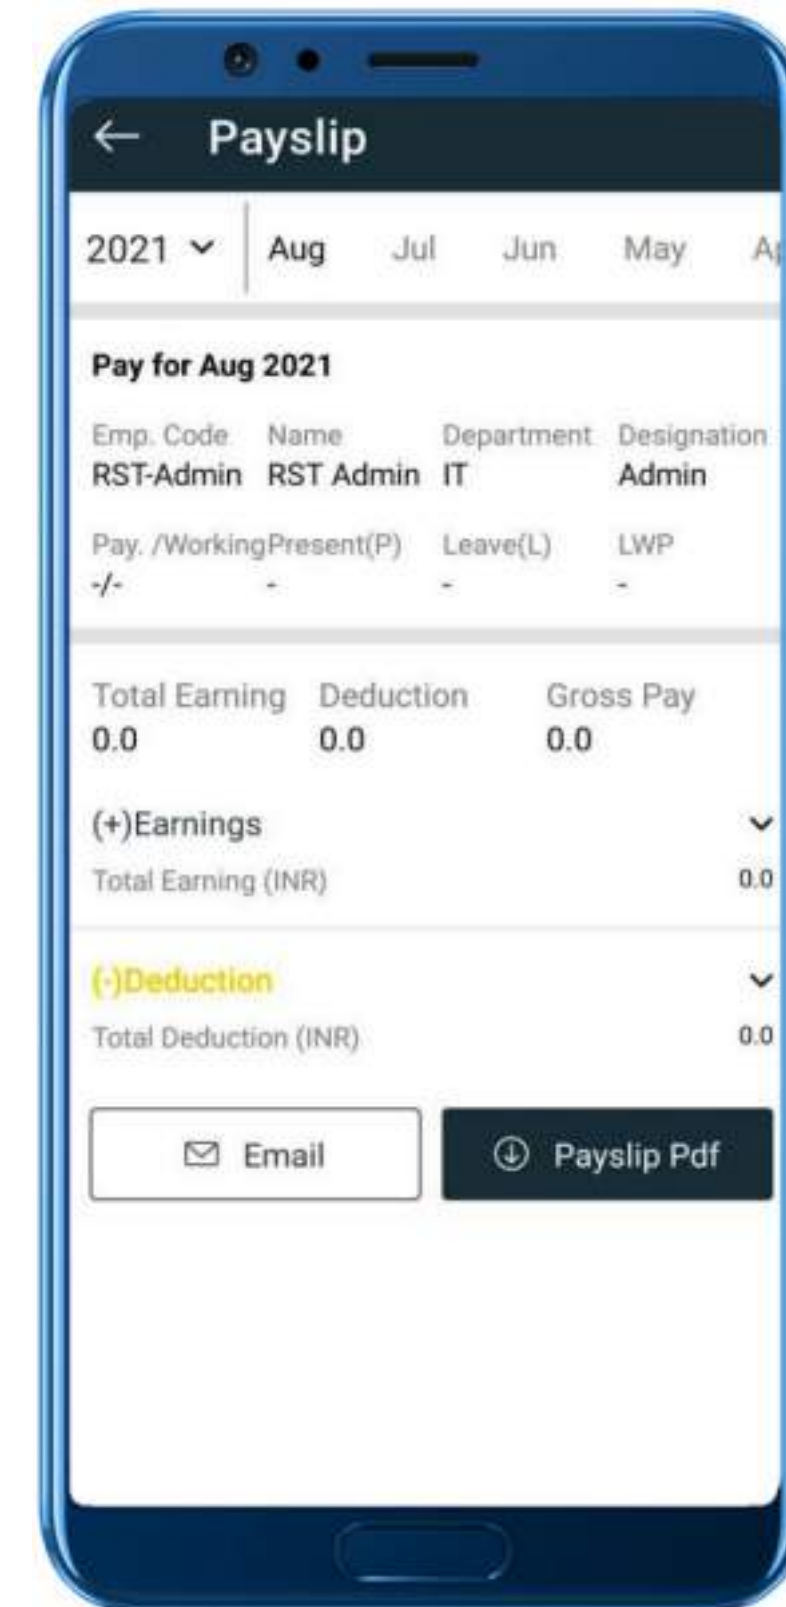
← Payslip

2021 ⌄ | Aug Jul Jun May A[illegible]

Pay for Aug 2021

| Emp. Code | Name | Department | Designation |
|---|---|---|---|
| RST-Admin | RST Admin | IT | Admin |

| Pay. /Working | Present(P) | Leave(L) | LWP |
|---|---|---|---|
| -/- | - | - | - |

| Total Earning | Deduction | Gross Pay |
|---|---|---|
| 0.0 | 0.0 | 0.0 |

(+)Earnings
Total Earning (INR) 0.0

(-)Deduction
Total Deduction (INR) 0.0

Email

Payslip Pdf